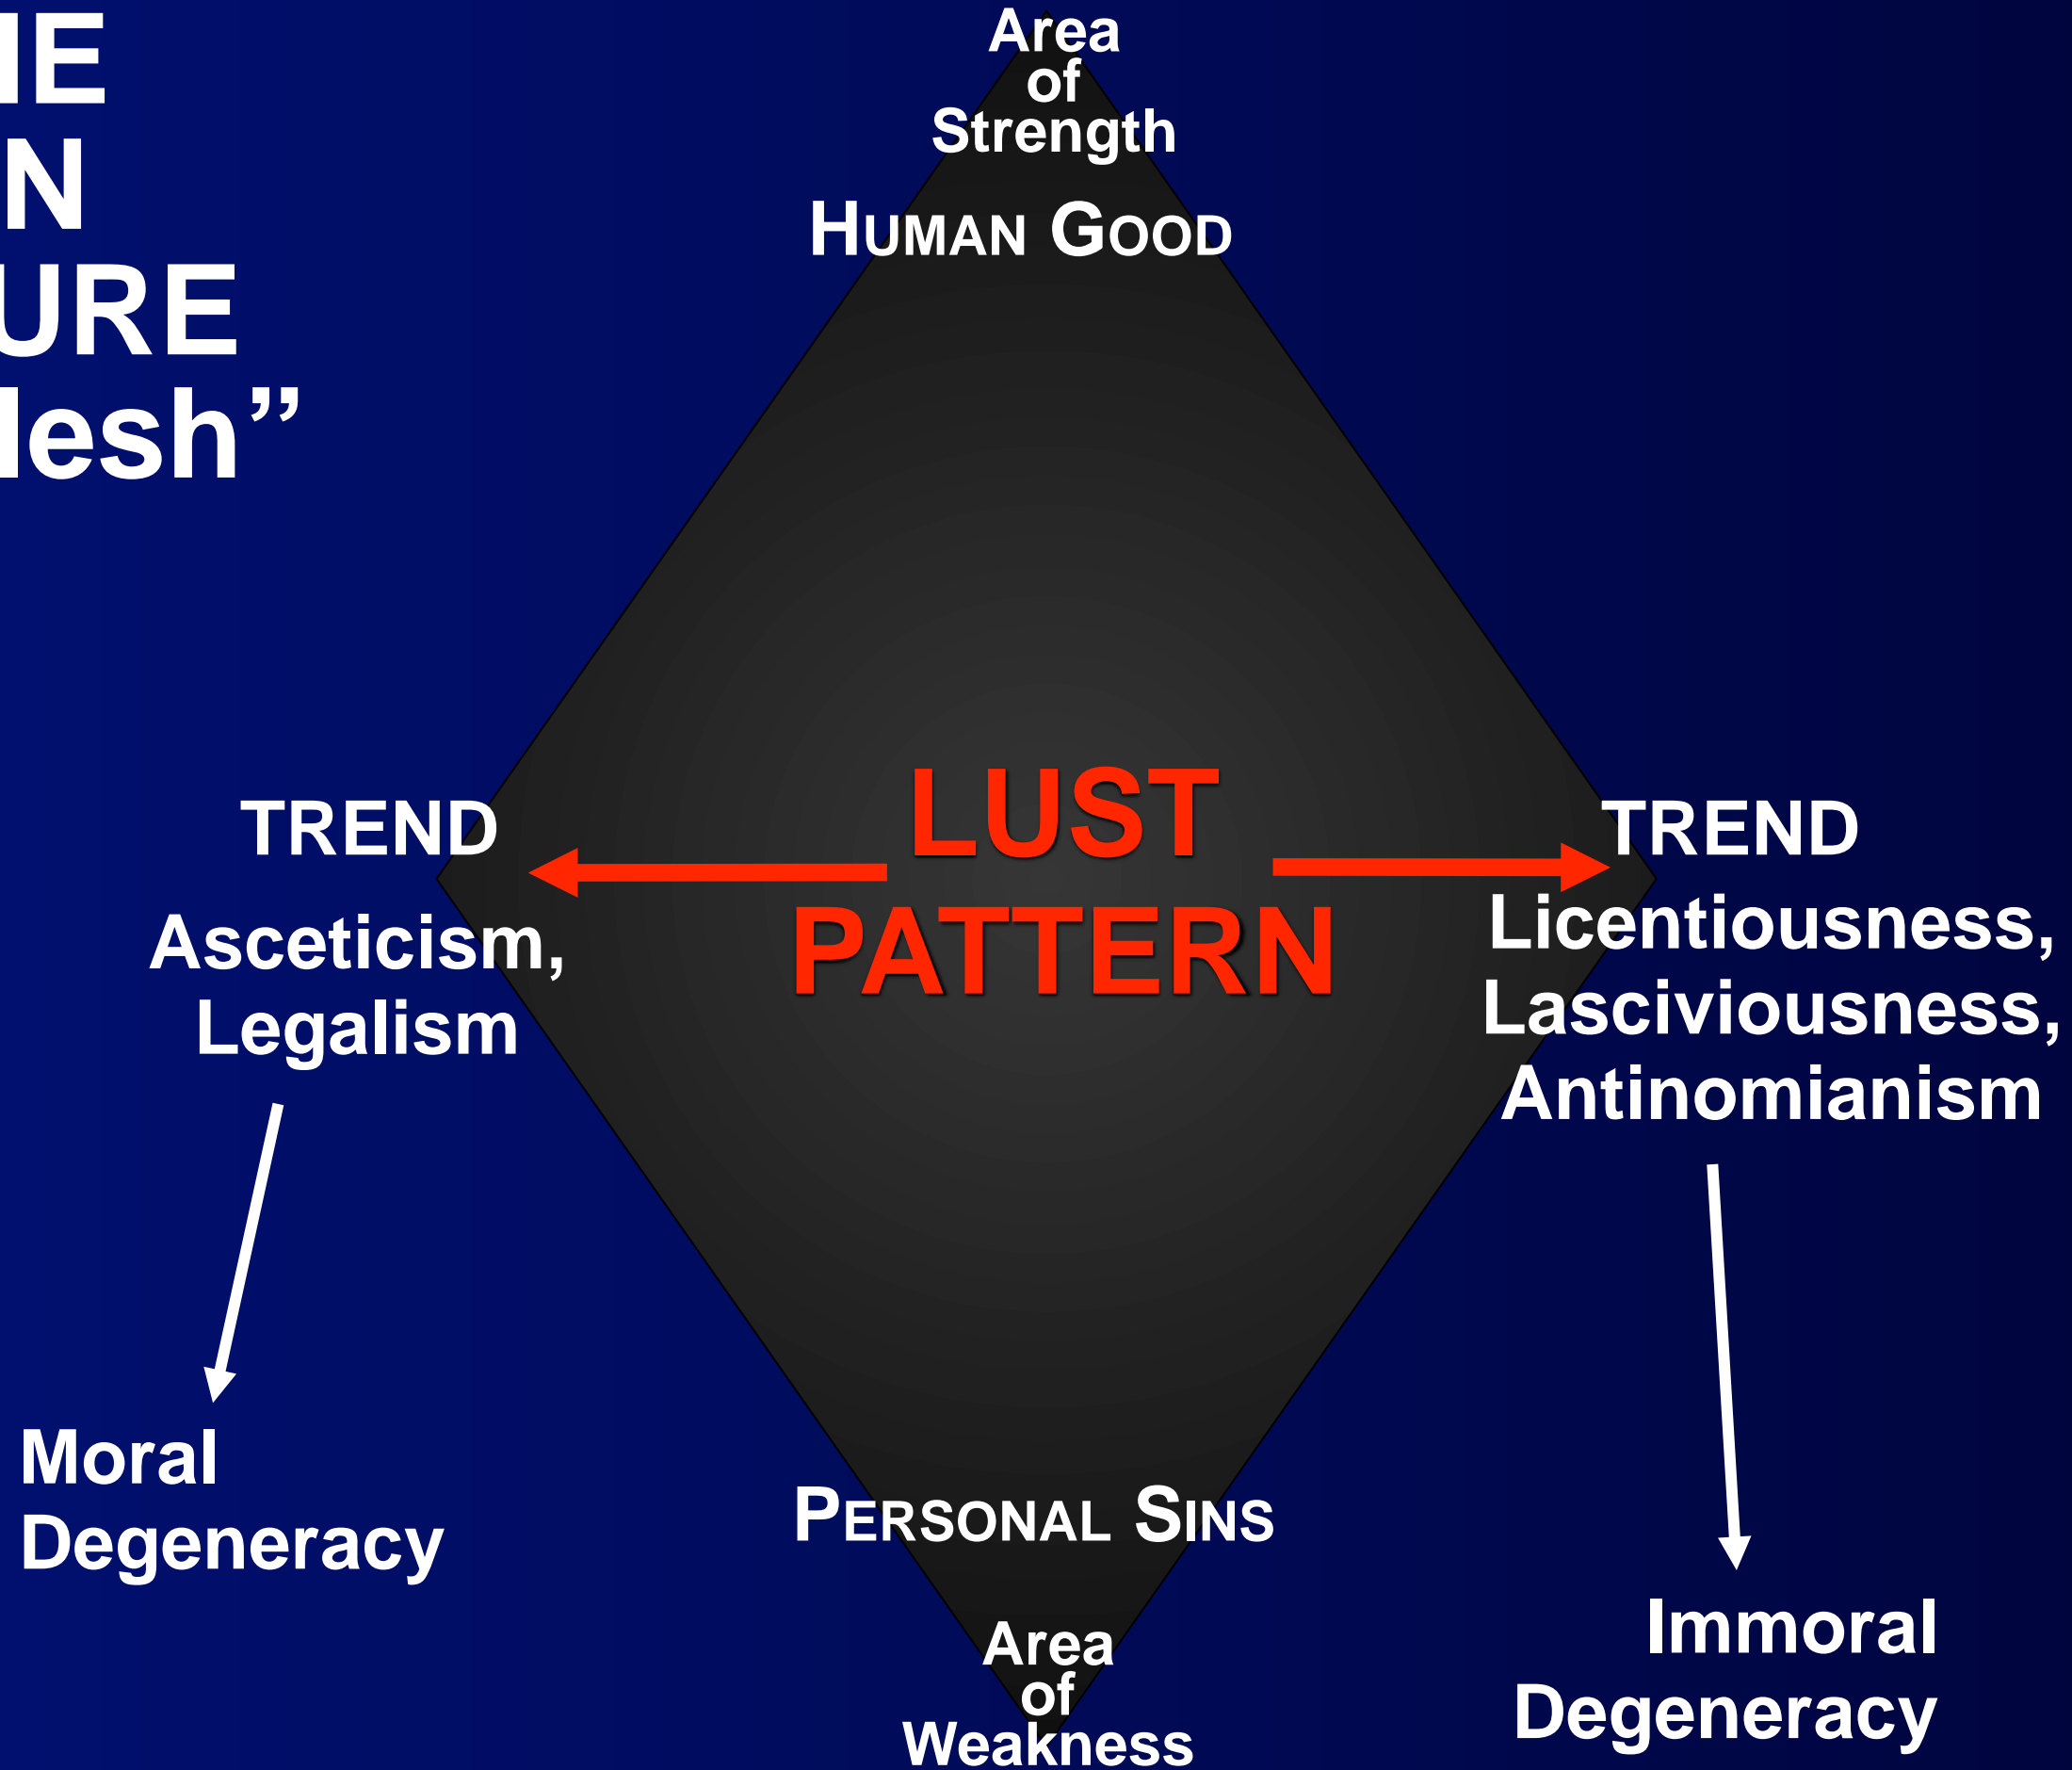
IE
N
URE
lesh”

Area of Strength

HUMAN GOOD

TREND

Asceticism, Legalism

LUST PATTERN

TREND

Licentiousness, Lasciviousness, Antinomianism

Moral Degeneracy

PERSONAL SINS

Area of Weakness

Immoral Degeneracy